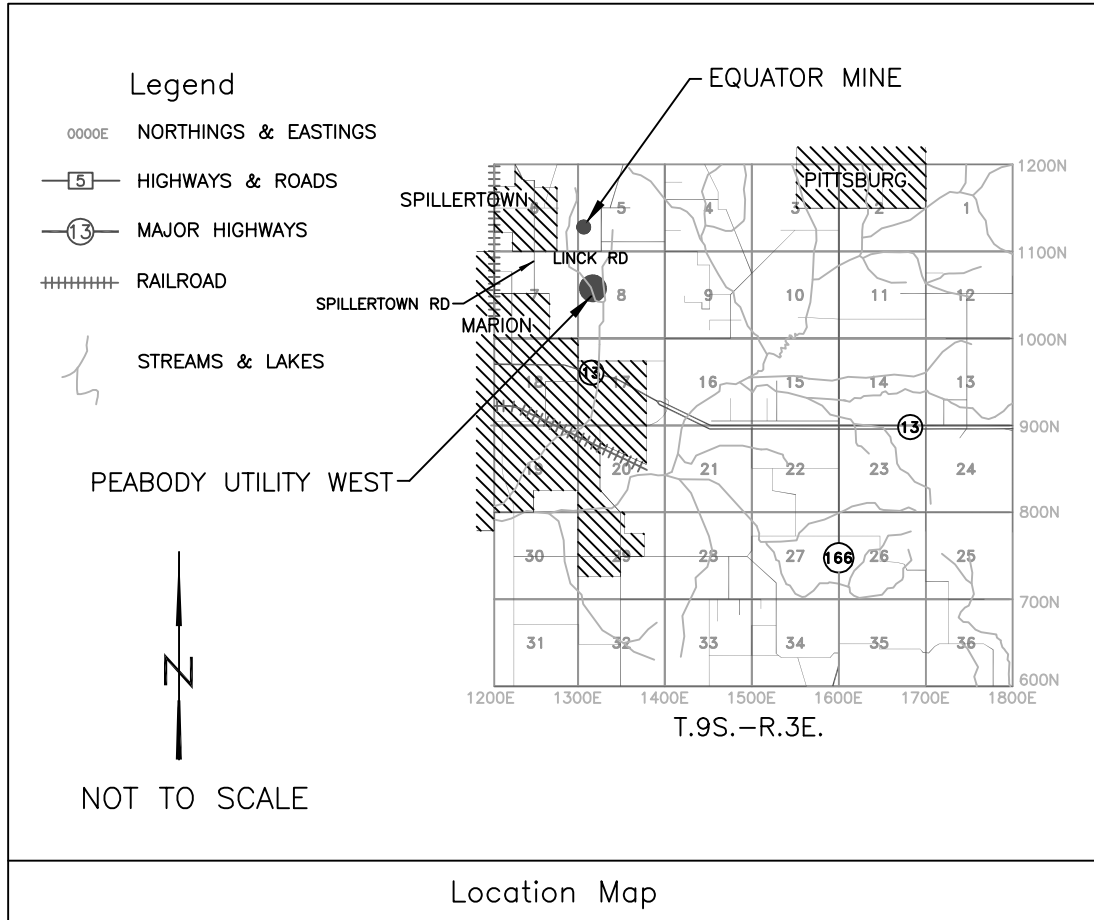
Legend

0000E NORTHINGS & EASTINGS

5 HIGHWAYS & ROADS

13 MAJOR HIGHWAYS

RAILROAD

STREAMS & LAKES

EQUATOR MINE

SPILLERTOWN

PITTSBURG

6 5 4 3 2 1

1200N

1100N

LINCK RD

SPILLERTOWN RD

7 8 9 10 11 12

MARION

1000N

13

18 17 16 15 14 13

900N

13

PEABODY UTILITY WEST

19 20 21 22 23 24

800N

30 29 28 27 166 26 25

700N

31 32 33 34 35 36

600N

1200E 1300E 1400E 1500E 1600E 1700E 1800E

T.9S.–R.3E.

N

NOT TO SCALE

Location Map